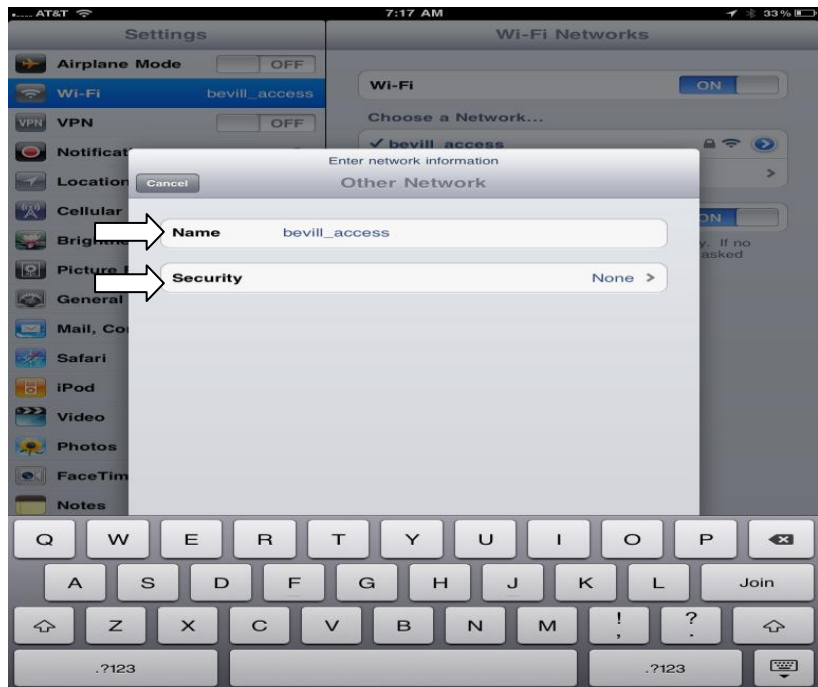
AT&T 7:17 AM 33%

Settings

Airplane Mode OFF

Wi-Fi bevill_access

VPN VPN OFF

Notificat

Location

Cellular

Brig

Picture

General

Mail, Co

Safari

iPod

Video

Photos

FaceTim

Notes

Wi-Fi Networks

Wi-Fi ON

Choose a Network...

✓ bevill_access

ON

y. If no asked

Enter network information

Cancel Other Network

Name bevill_access

Security None >

Q W E R T Y U I O P

A S D F G H J K L Join

Z X C V B N M ! , ? .

.?123 .?123